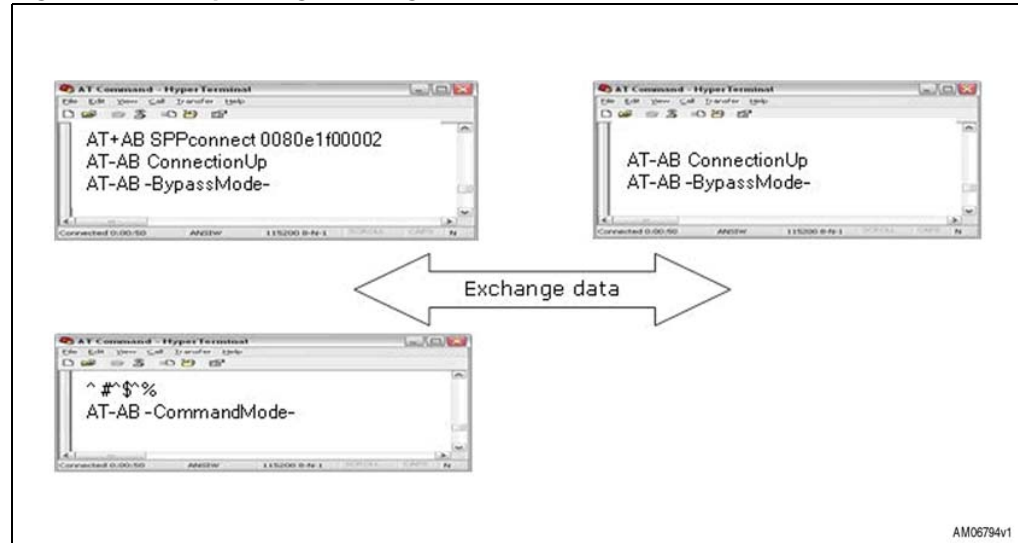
AT Command - HyperTerminal

File Edit View Call Transfer Help

AT+AB SPPconnect 0080e1f00002
AT-AB ConnectionUp
AT-AB -BypassMode-

Connected 0:00:50 ANSIW 115200 8-N-1 SCROLL CAPS N

AT Command - HyperTerminal

File Edit View Call Transfer Help

AT-AB ConnectionUp
AT-AB -BypassMode-

Connected 0:00:50 ANSIW 115200 8-N-1 SCROLL CAPS N

Exchange data

AT Command - HyperTerminal

File Edit View Call Transfer Help

^#^$^%
AT-AB -CommandMode-

Connected 0:00:50 ANSIW 115200 8-N-1 SCROLL CAPS N

AM06794v1